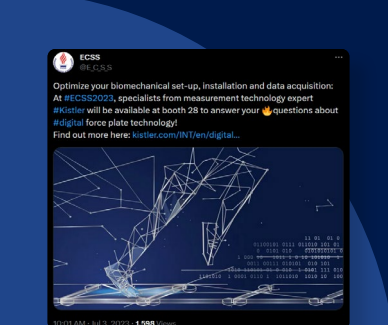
ECSS
@E_C_S_S

Optimize your biomechanical set-up, installation and data acquisition: At #ECSS2023, specialists from measurement technology expert #Kistler will be available at booth 28 to answer your 🔥 questions about #digital force plate technology!
Find out more here: kistler.com/INT/en/digital...

10:01 AM · Jul 3, 2023 · 1,598 Views